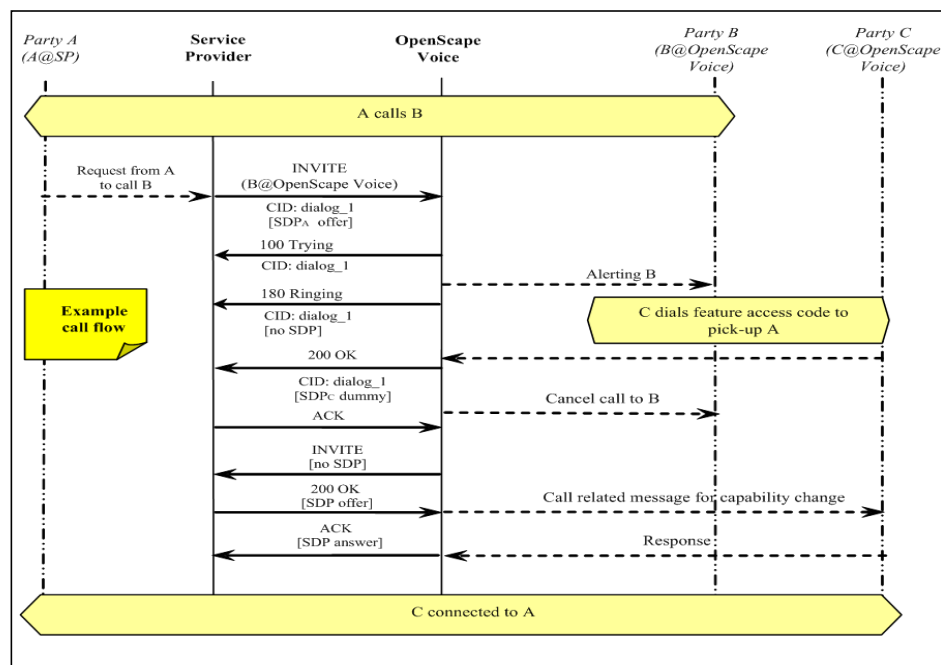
Party A (A@SP)

Service Provider

OpenScape Voice

Party B (B@OpenScape Voice)

Party C (C@OpenScape Voice)

A calls B

Request from A to call B

INVITE (B@OpenScape Voice)

CID: dialog_1 [SDP$_A$ offer]

100 Trying

CID: dialog_1

Alerting B

180 Ringing

Example call flow

CID: dialog_1 [no SDP]

C dials feature access code to pick-up A

200 OK

CID: dialog_1 [SDP$_C$ dummy]

ACK

Cancel call to B

INVITE [no SDP]

200 OK [SDP offer]

Call related message for capability change

ACK [SDP answer]

Response

C connected to A